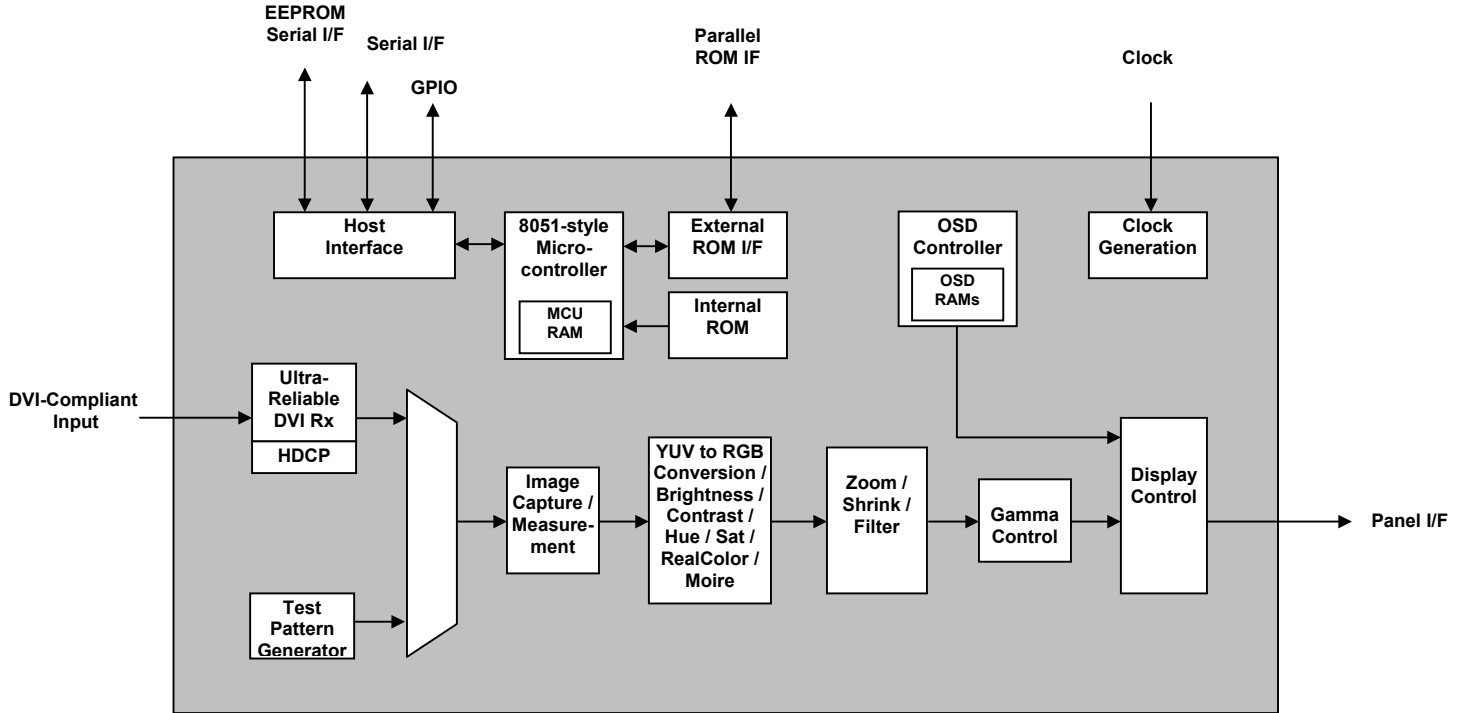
EEPROM Serial I/F

Serial I/F

GPIO

Parallel ROM IF

Clock

Host Interface

8051-style Microcontroller

MCU RAM

External ROM I/F

Internal ROM

OSD Controller

OSD RAMs

Clock Generation

DVI-Compliant Input

Ultra-Reliable DVI Rx

HDCP

Image Capture / Measurement

YUV to RGB Conversion / Brightness / Contrast / Hue / Sat / RealColor / Moire

Zoom / Shrink / Filter

Gamma Control

Display Control

Panel I/F

Test Pattern Generator